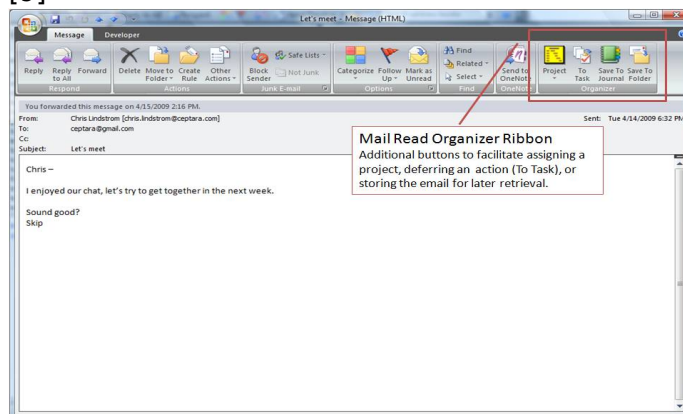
Let's meet - Message (HTML)

Message Developer

Reply Reply to All Forward
Respond

Delete Move to Folder Create Rule Other Actions
Actions

Block Sender Safe Lists Not Junk
Junk E-mail

Categorize Follow Up Mark as Unread
Options

Find Related Select
Find

Send to OneNote
OneNote

Project To Task Save To Journal Save To Folder
Organizer

You forwarded this message on 4/15/2009 2:16 PM.
From: Chris Lindstrom [chris.lindstrom@ceptara.com]
To: ceptara@gmail.com
Cc:
Subject: Let's meet

Sent: Tue 4/14/2009 6:32 PM

Mail Read Organizer Ribbon
Additional buttons to facilitate assigning a project, deferring an action (To Task), or storing the email for later retrieval.

Chris –

I enjoyed our chat, let's try to get together in the next week.

Sound good?
Skip